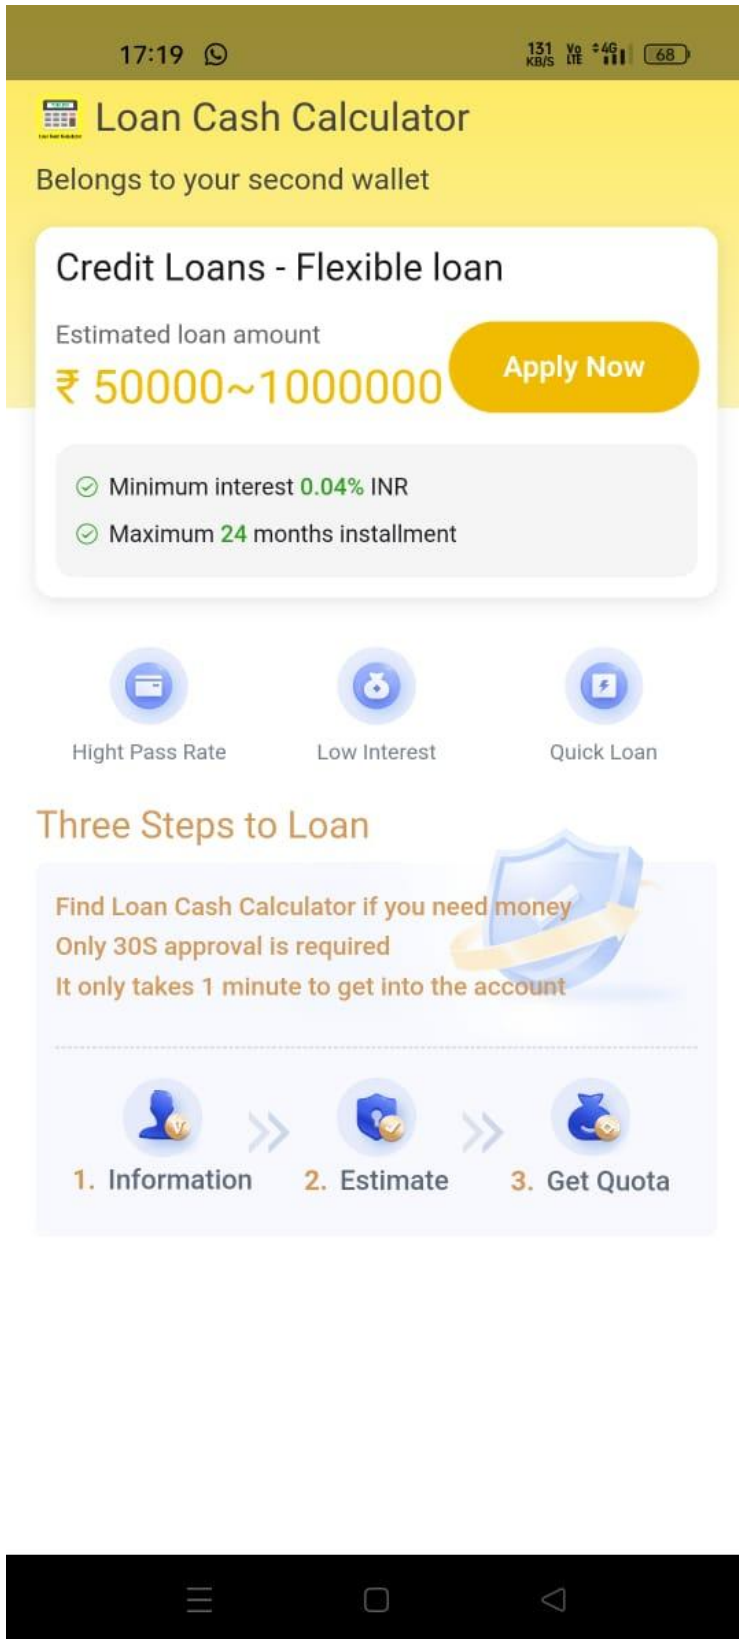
17:19 131 KB/S Vo LTE 4G 68

Loan Cash Calculator

Belongs to your second wallet

Credit Loans - Flexible loan

Estimated loan amount

₹ 50000~1000000

Apply Now

Minimum interest 0.04% INR

Maximum 24 months installment

Hight Pass Rate

Low Interest

Quick Loan

Three Steps to Loan

Find Loan Cash Calculator if you need money
Only 30S approval is required
It only takes 1 minute to get into the account

1. Information

2. Estimate

3. Get Quota